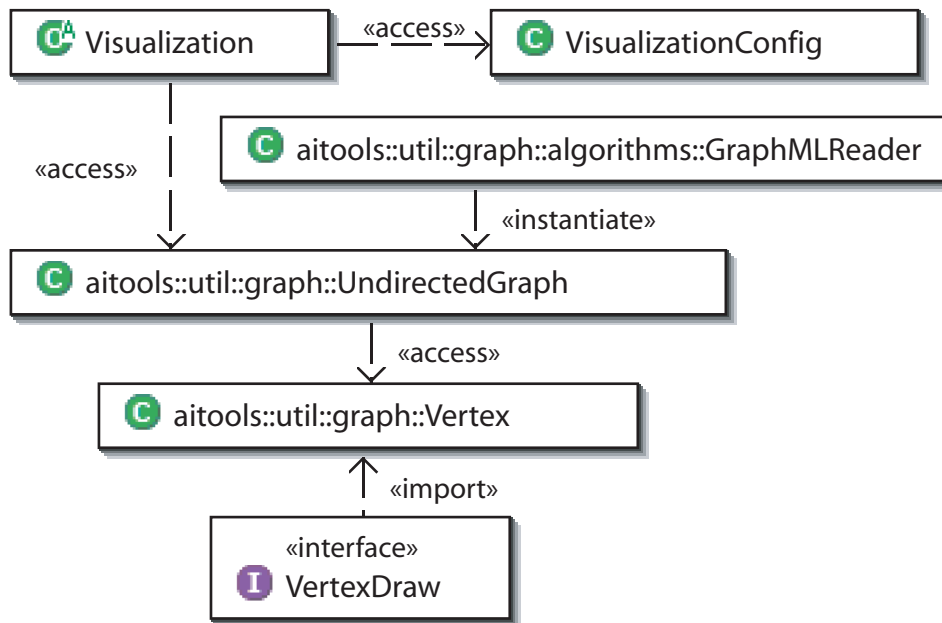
Visualization

«access»

VisualizationConfig

«access»

aitools::util::graph::algorithms::GraphMLReader

«instantiate»

aitools::util::graph::UndirectedGraph

«access»

aitools::util::graph::Vertex

«import»

«interface»
VertexDraw